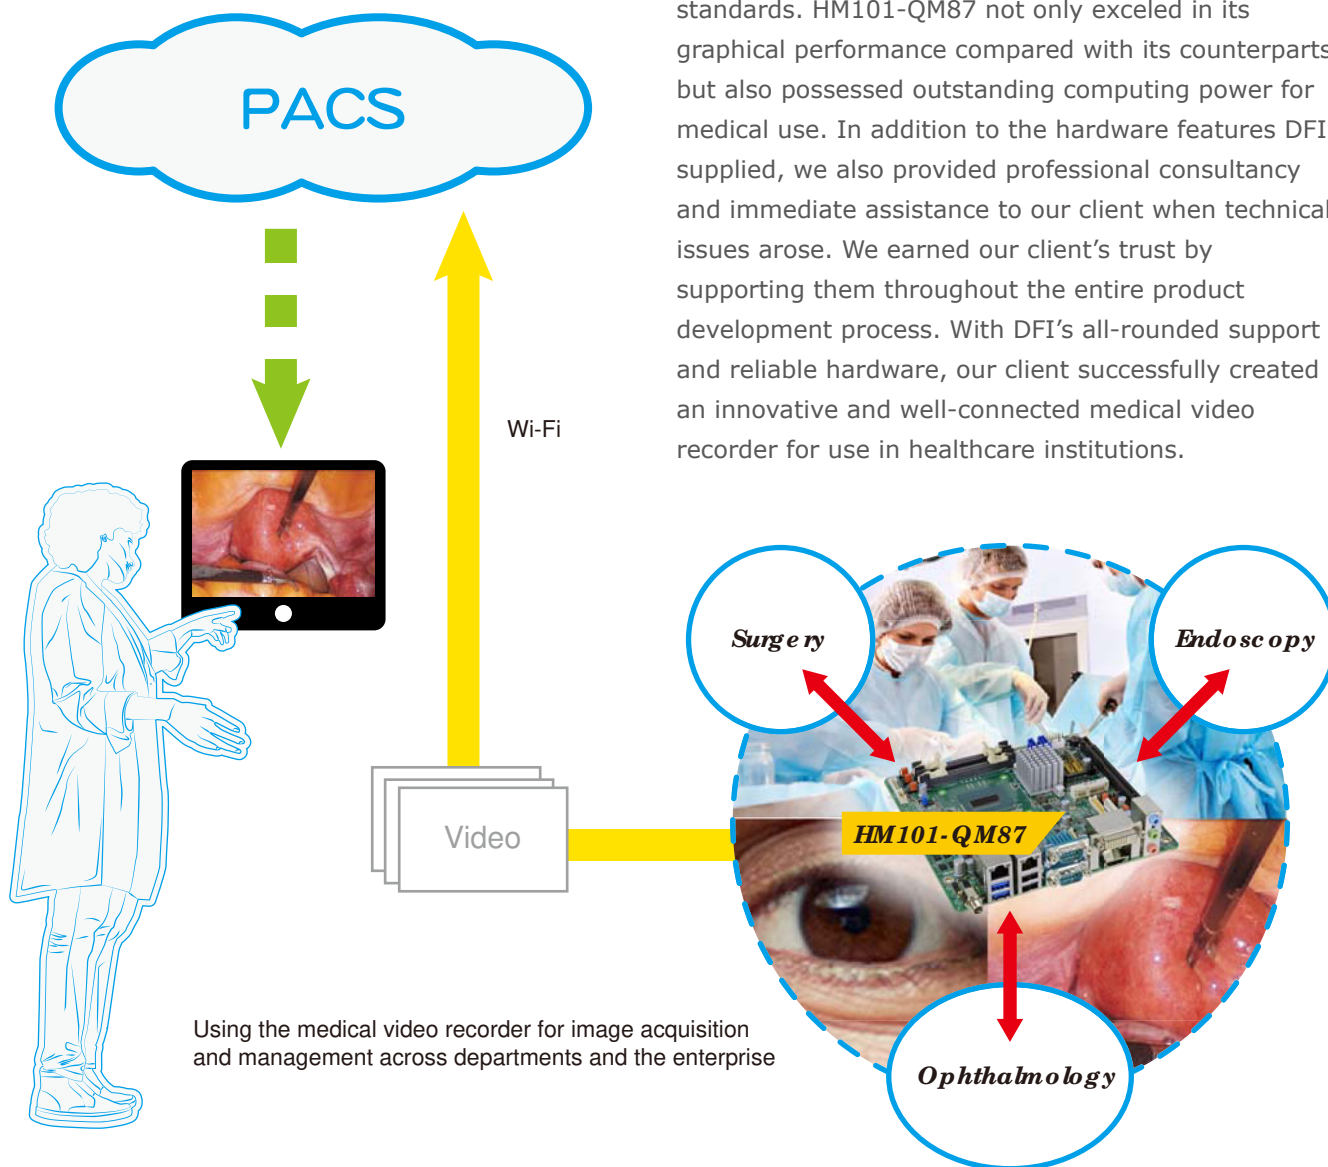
PACS

standards. HM101-QM87 not only exceled in its graphical performance compared with its counterparts but also possessed outstanding computing power for medical use. In addition to the hardware features DFI supplied, we also provided professional consultancy and immediate assistance to our client when technical issues arose. We earned our client's trust by supporting them throughout the entire product development process. With DFI's all-rounded support and reliable hardware, our client successfully created an innovative and well-connected medical video recorder for use in healthcare institutions.

Wi-Fi

Video

Surgery

Endoscopy

HM101-QM87

Ophthalmology

Using the medical video recorder for image acquisition and management across departments and the enterprise